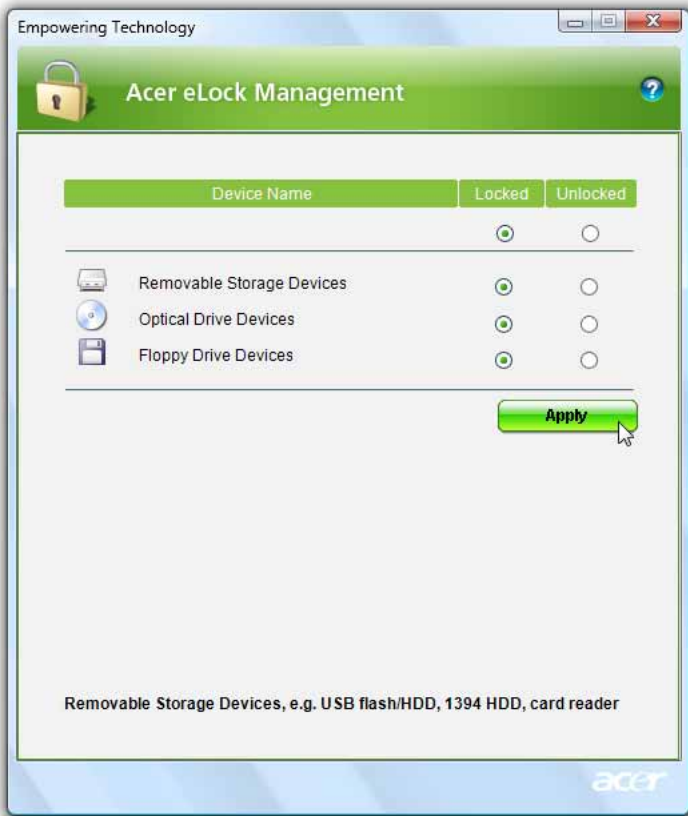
Empowering Technology

Acer eLock Management

?

| Device Name | Locked | Unlocked |
|---|---|---|
| | | |
| Removable Storage Devices | | |
| Optical Drive Devices | | |
| Floppy Drive Devices | | |

Apply

Removable Storage Devices, e.g. USB flash/HDD, 1394 HDD, card reader

acer